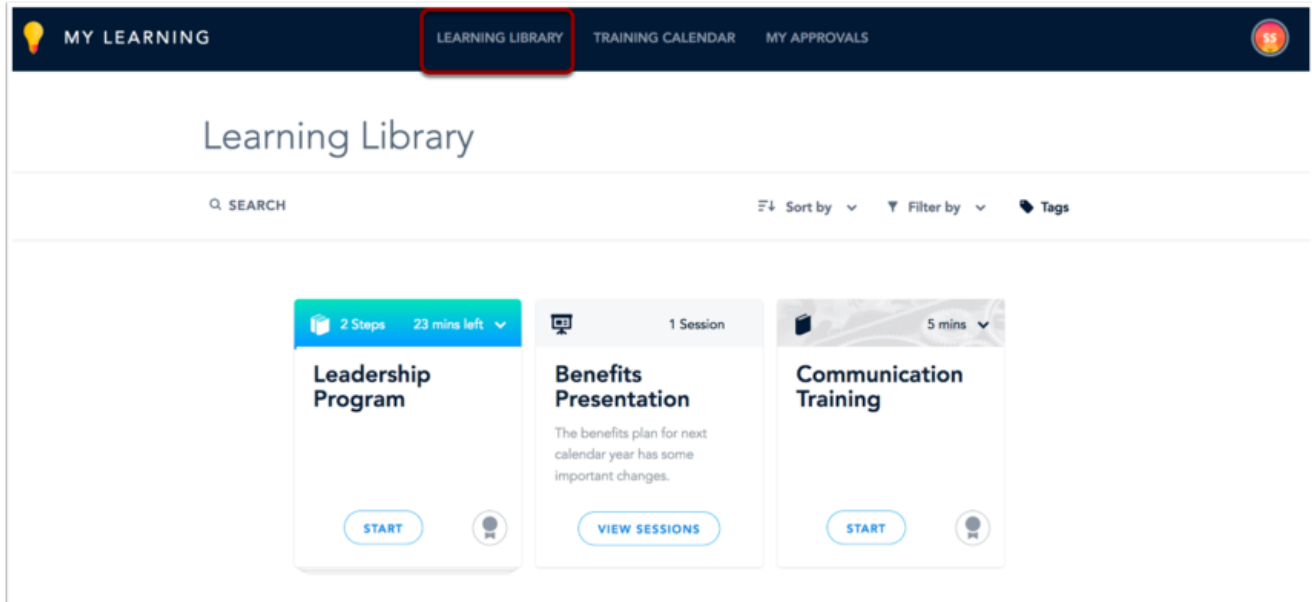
MY LEARNING

LEARNING LIBRARY

TRAINING CALENDAR

MY APPROVALS

SS

Learning Library

SEARCH

Sort by

Filter by

Tags

2 Steps 23 mins left

Leadership Program

START

1 Session

Benefits Presentation

The benefits plan for next calendar year has some important changes.

VIEW SESSIONS

5 mins

Communication Training

START